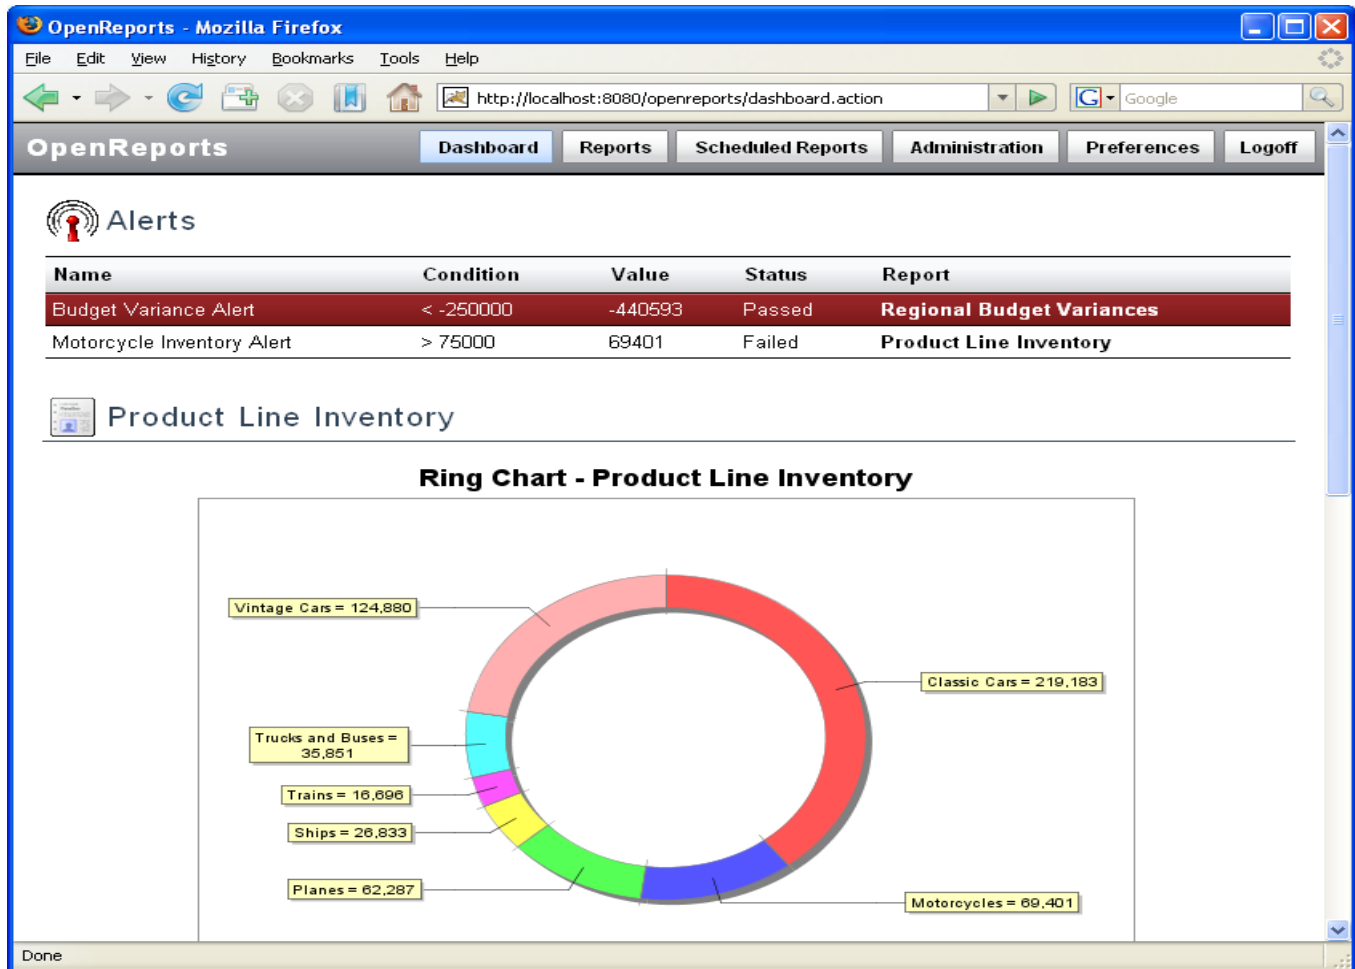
OpenReports - Mozilla Firefox

File Edit View History Bookmarks Tools Help

http://localhost:8080/openreports/dashboard.action

Google

OpenReports

Dashboard Reports Scheduled Reports Administration Preferences Logoff

Alerts

| Name | Condition | Value | Status | Report |
|---|---|---|---|---|
| Budget Variance Alert | < -250000 | -440593 | Passed | Regional Budget Variances |
| Motorcycle Inventory Alert | > 75000 | 69401 | Failed | Product Line Inventory |

Product Line Inventory

Ring Chart - Product Line Inventory

Vintage Cars = 124,880

Classic Cars = 219,183

Trucks and Buses = 35,851

Trains = 16,696

Ships = 26,833

Planes = 62,287

Motorcycles = 69,401

Done